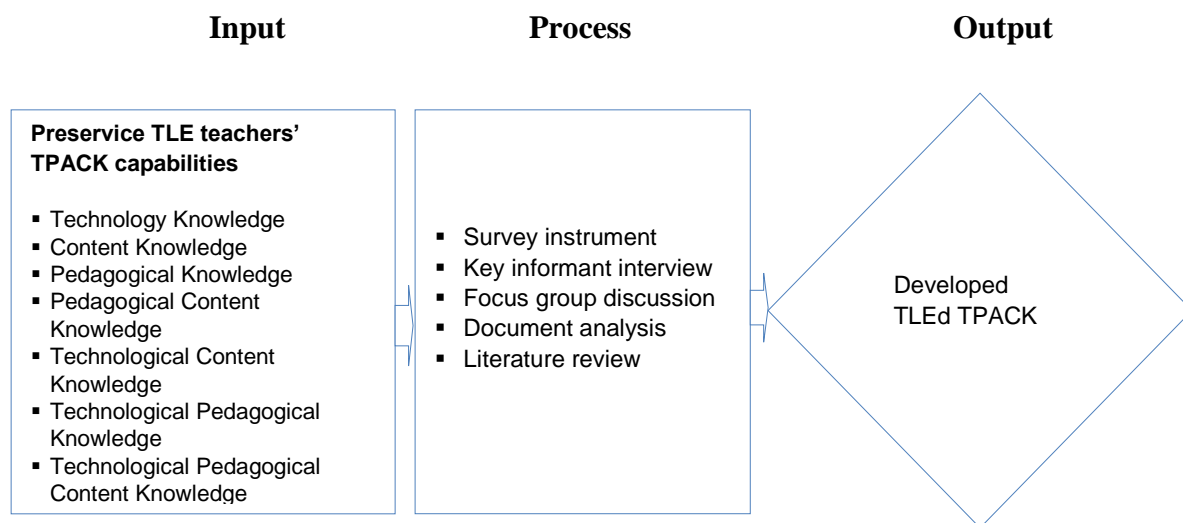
Input

Process

Output

Preservice TLE teachers' TPACK capabilities

- Technology Knowledge
- Content Knowledge
- Pedagogical Knowledge
- Pedagogical Content Knowledge
- Technological Content Knowledge
- Technological Pedagogical Knowledge
- Technological Pedagogical Content Knowledge

- Survey instrument
- Key informant interview
- Focus group discussion
- Document analysis
- Literature review

Developed TLEd TPACK